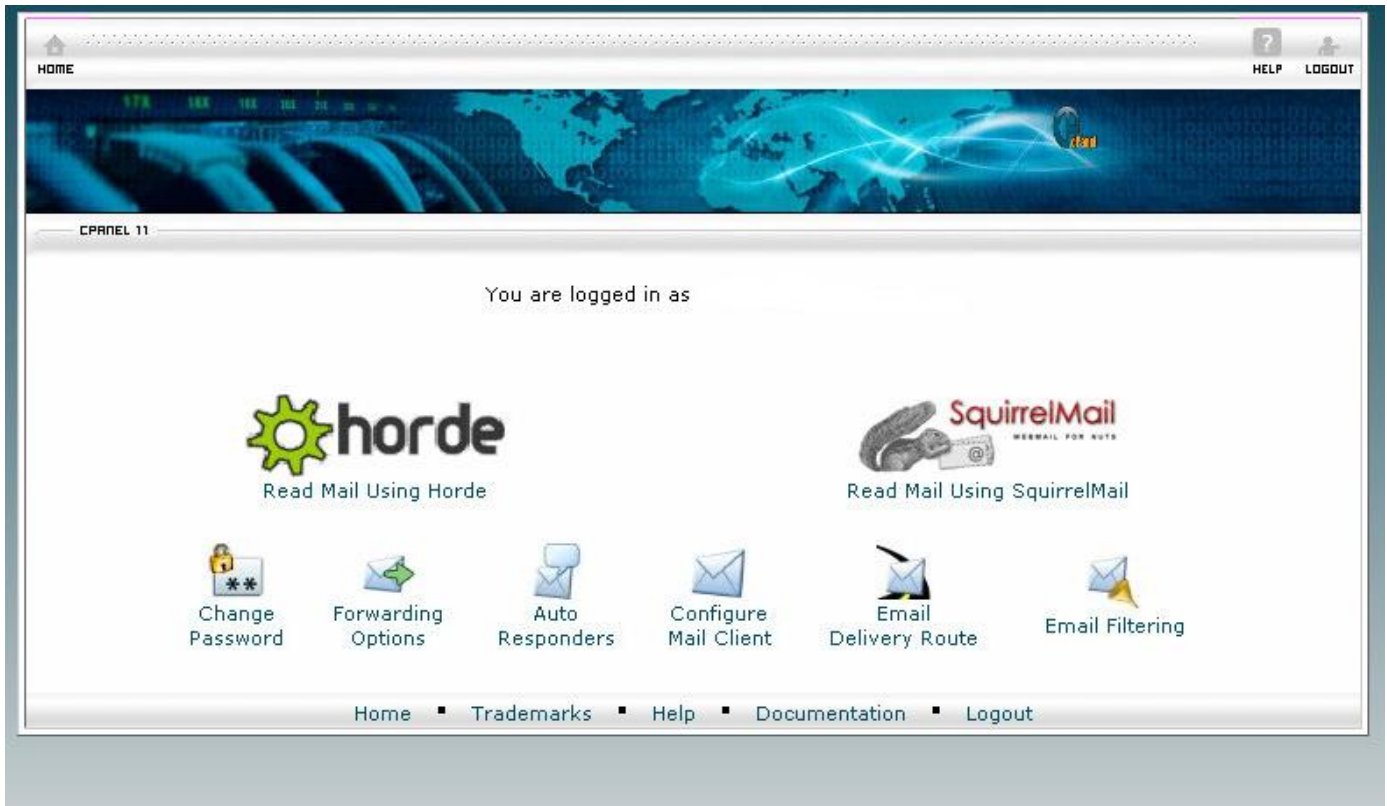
HOME

HELP LOGOUT

CPANEL 11

You are logged in as

horde

Read Mail Using Horde

SquirrelMail

WEBMAIL FOR NUTS

Read Mail Using SquirrelMail

Change Password

Forwarding Options

Auto Responders

Configure Mail Client

Email Delivery Route

Email Filtering

Home ▪ Trademarks ▪ Help ▪ Documentation ▪ Logout